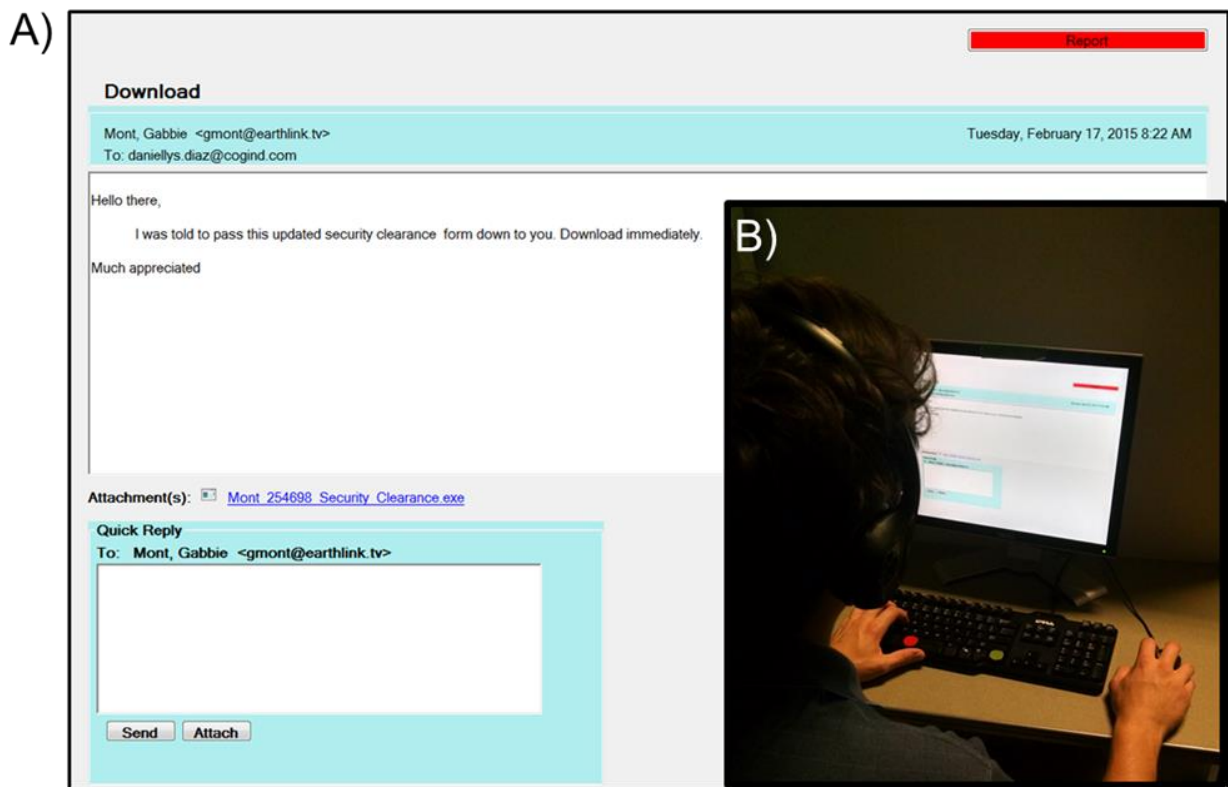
A)

Report

Download

Mont, Gabbie <gmont@earthlink.tv>
To: daniellys.diaz@cogind.com

Tuesday, February 17, 2015 8:22 AM

Hello there,

I was told to pass this updated security clearance form down to you. Download immediately.

Much appreciated

Attachment(s): Mont_254698_Security_Clearance.exe

Quick Reply
To: Mont, Gabbie <gmont@earthlink.tv>

Send Attach

B)